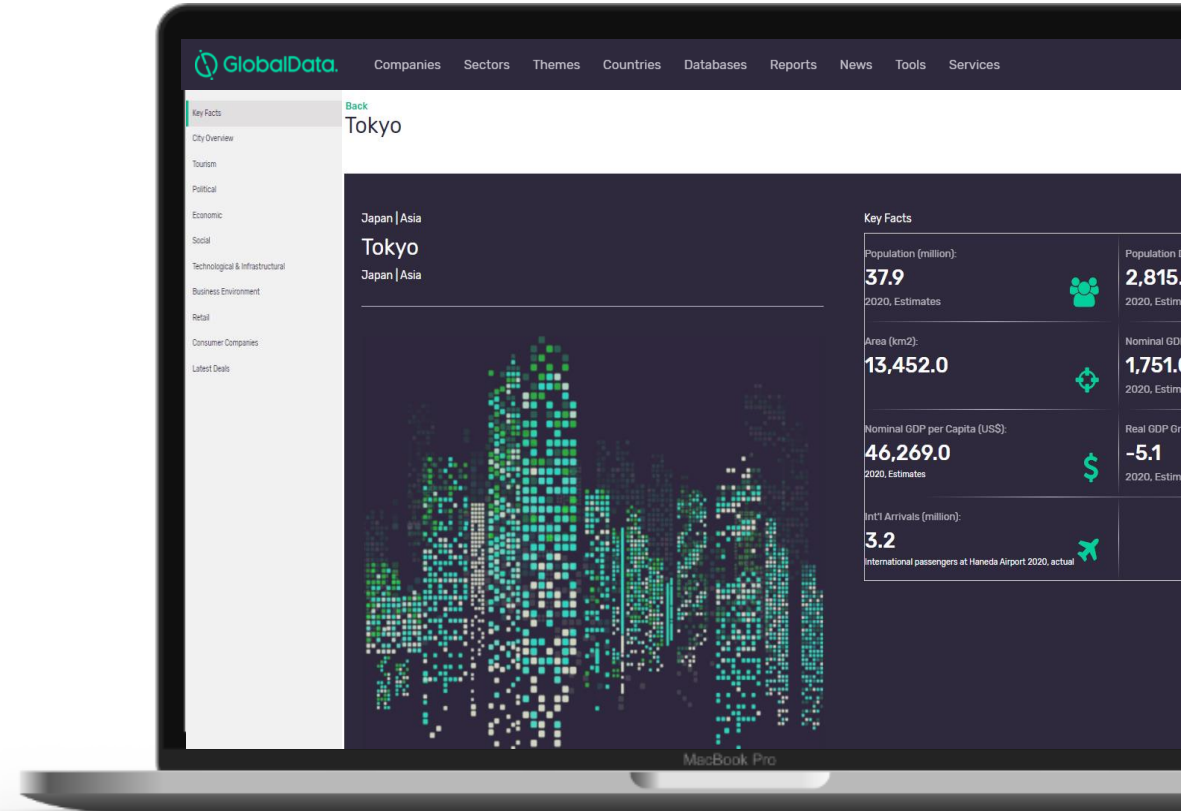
GlobalData. Companies Sectors Themes Countries Databases Reports News Tools Services

Key Facts
City Overview
Tourism
Political
Economic
Social
Technological & Infrastructural
Business Environment
Retail
Consumer Companies
Latest Deals

Back
Tokyo

Japan | Asia
Tokyo
Japan | Asia

Key Facts

Population (million):
37.9
2020, Estimates

Population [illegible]
2,815.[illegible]
2020, Estim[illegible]

Area (km2):
13,452.0

Nominal GD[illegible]
1,751.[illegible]
2020, Estim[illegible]

Nominal GDP per Capita (US$):
46,269.0
2020, Estimates

Real GDP Gr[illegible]
-5.1
2020, Estim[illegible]

Int'l Arrivals (million):
3.2
International passengers at Haneda Airport 2020, actual

MacBook Pro